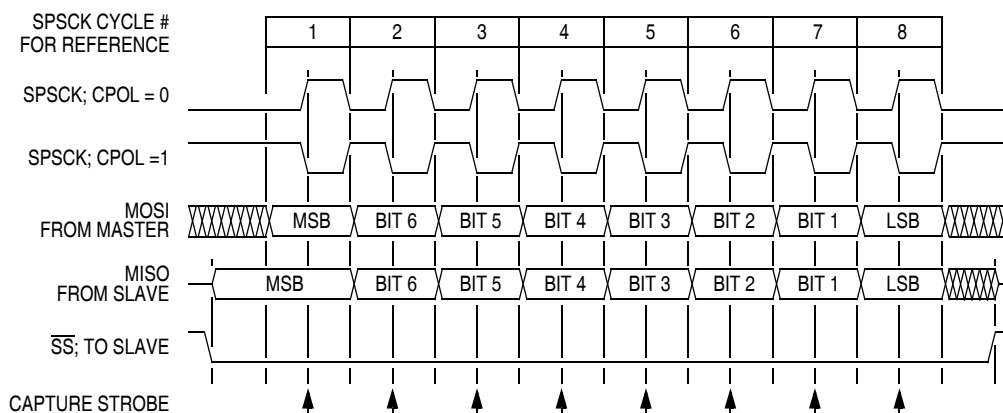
SPSCK CYCLE #
FOR REFERENCE

1 2 3 4 5 6 7 8

SPSCK; CPOL = 0

SPSCK; CPOL =1

MOSI
FROM MASTER

MSB BIT 6 BIT 5 BIT 4 BIT 3 BIT 2 BIT 1 LSB

MISO
FROM SLAVE

MSB BIT 6 BIT 5 BIT 4 BIT 3 BIT 2 BIT 1 LSB

$\overline{SS}$; TO SLAVE

CAPTURE STROBE